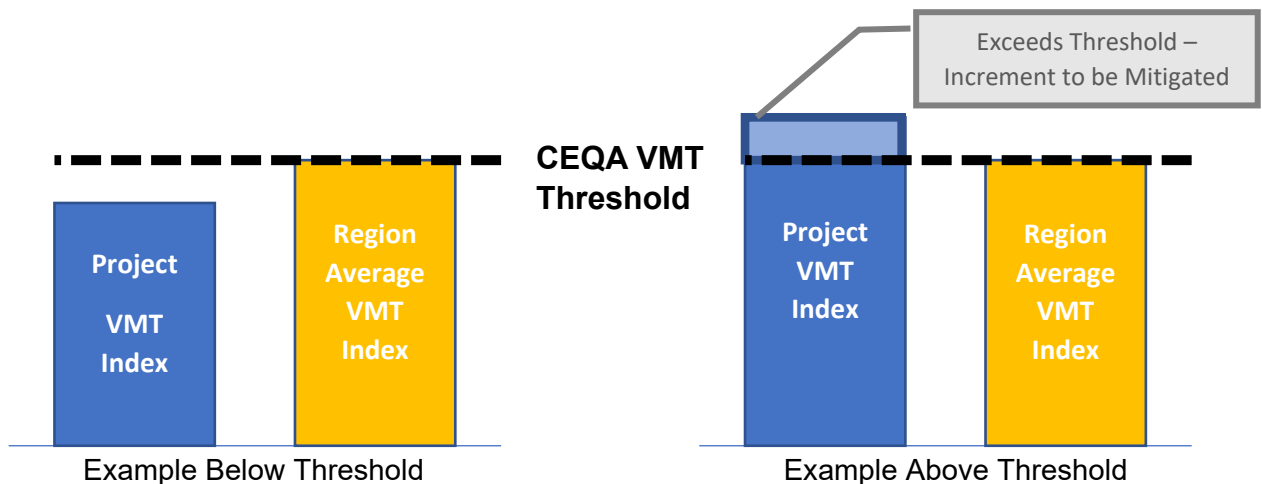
Exceeds Threshold – Increment to be Mitigated

CEQA VMT Threshold

Project

VMT Index

Region Average VMT Index

Example Below Threshold

Project VMT Index

Region Average VMT Index

Example Above Threshold